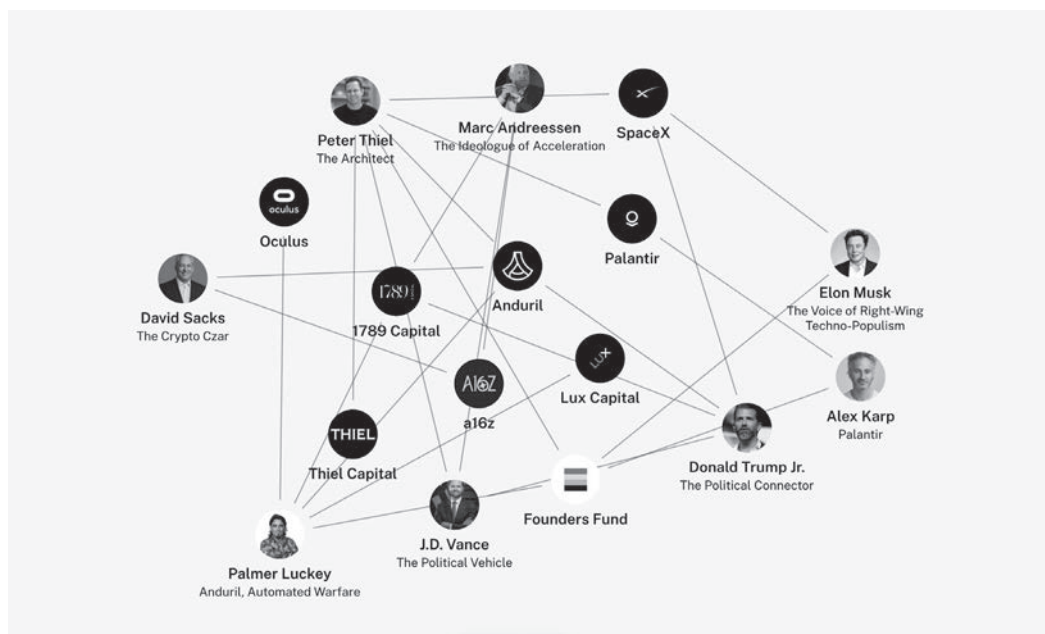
Peter Thiel
The Architect

Marc Andreessen
The Ideologue of Acceleration

SpaceX

oculus

Oculus

Palantir

Elon Musk
The Voice of Right-Wing Techno-Populism

David Sacks
The Crypto Czar

1789

1789 Capital

Anduril

LUX

Lux Capital

A16Z

a16z

Alex Karp
Palantir

THIEL

Thiel Capital

Donald Trump Jr.
The Political Connector

Founders Fund

J.D. Vance
The Political Vehicle

Palmer Luckey
Anduril, Automated Warfare